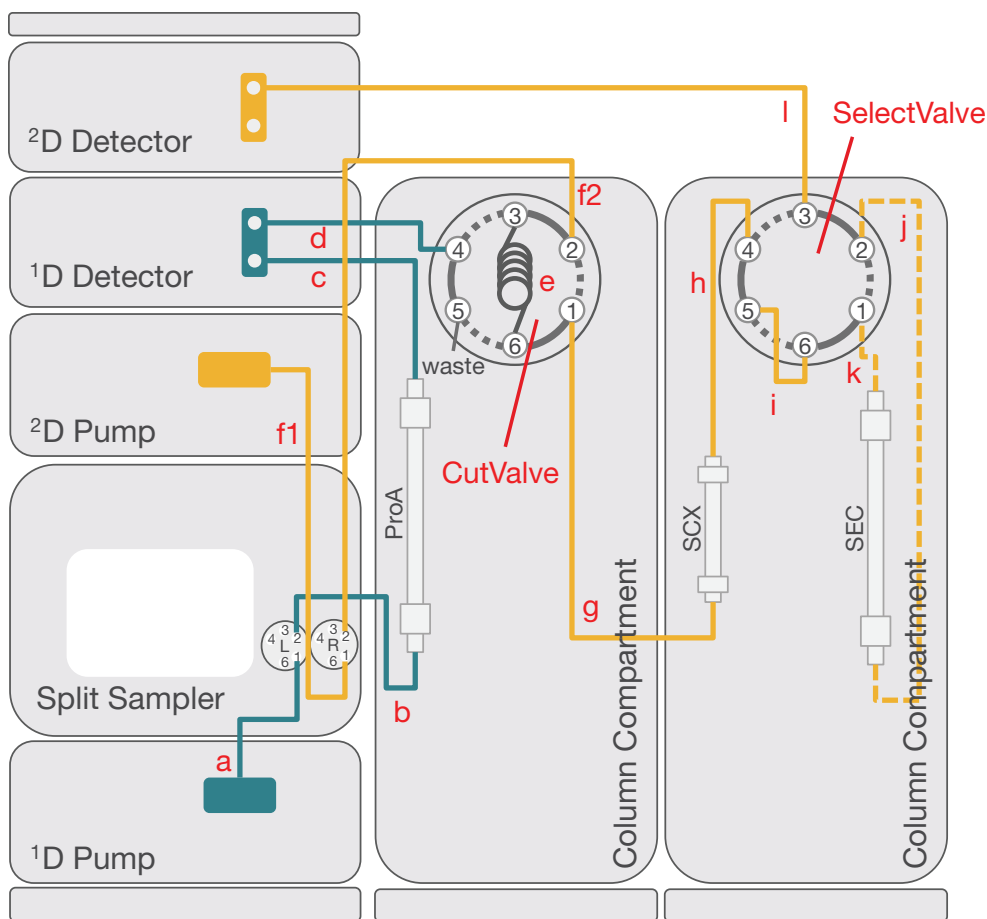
$^2$D Detector

$^1$D Detector

$^2$D Pump

Split Sampler

$^1$D Pump

a
b
c
d
e
f1
f2
g
h
i
j
k
l

SelectValve

CutValve

waste

ProA

SCX

SEC

Column Compartment

Column Compartment

3
4
2
5
1
6

3
4
2
5
1
6

4 3 2 L 1 6

4 3 2 R 1 6